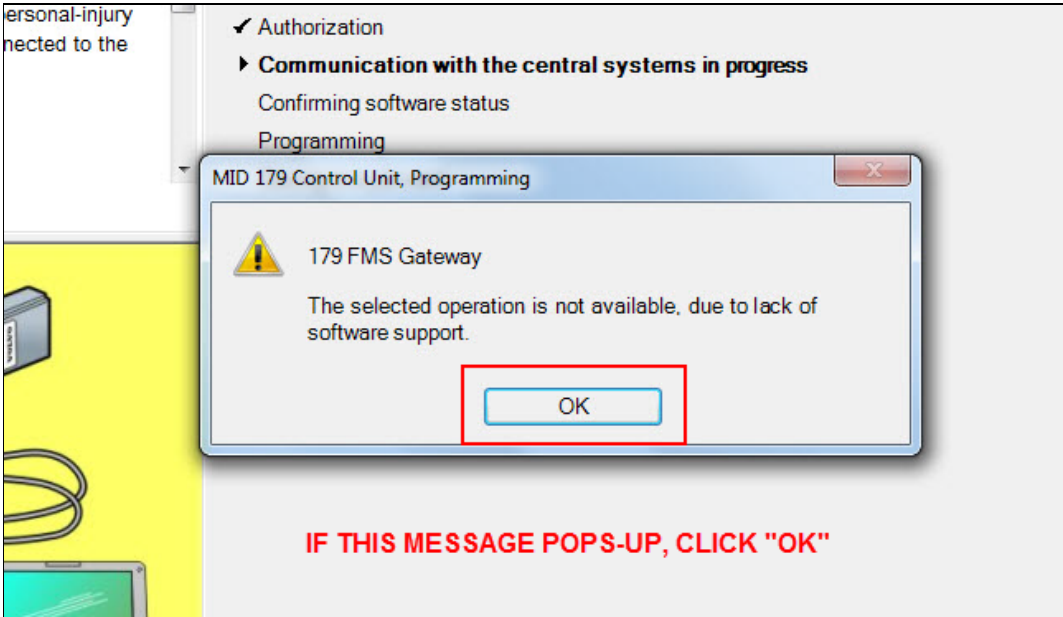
ersonal-injury
nected to the

✔ Authorization
▸ Communication with the central systems in progress
Confirming software status
Programming

MID 179 Control Unit, Programming

179 FMS Gateway

The selected operation is not available, due to lack of software support.

OK

IF THIS MESSAGE POPS-UP, CLICK "OK"